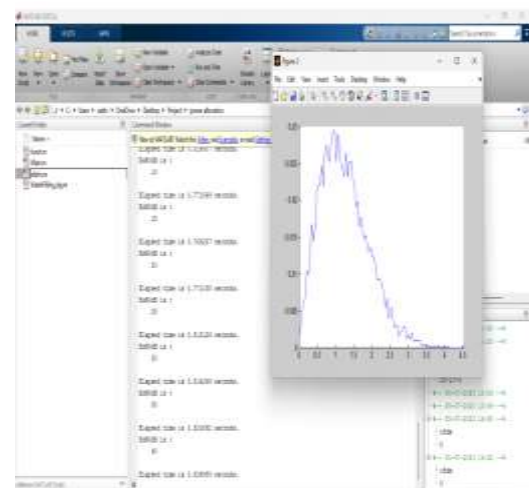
Figure 1

Elapsed time is 1.77199 seconds.

Elapsed time is 1.76837 seconds.

Elapsed time is 1.77135 seconds.

Elapsed time is 1.81520 seconds.

Elapsed time is 1.81430 seconds.

Elapsed time is 1.81030 seconds.

Elapsed time is 1.80895 seconds.

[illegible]